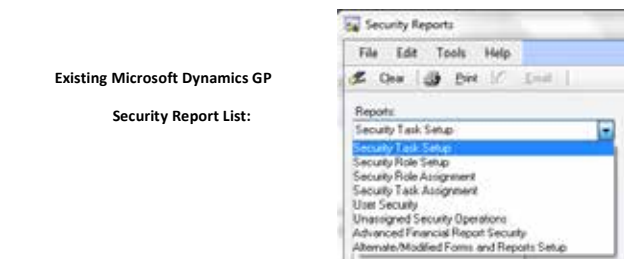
Existing Microsoft Dynamics GP

Security Report List:

Security Reports

File Edit Tools Help

Clear Print Email

Reports:

Security Task Setup

Security Task Setup
Security Role Setup
Security Role Assignment
Security Task Assignment
User Security
Unassigned Security Operations
Advanced Financial Report Security
Alternate/Modified Forms and Reports Setup